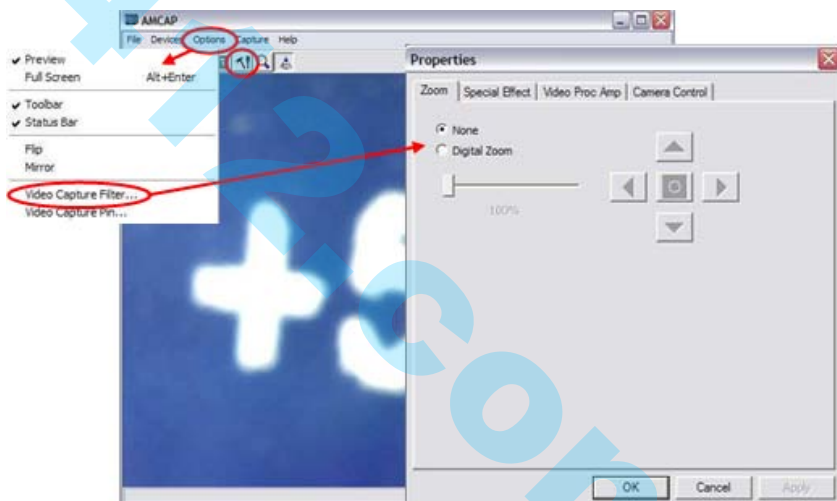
AMCAP
File Devices Options Capture Help

Preview
Full Screen Alt+Enter
Toolbar
Status Bar
Flip
Mirror
Video Capture Filter...
Video Capture Pin...

Properties
Zoom | Special Effect | Video Proc Amp | Camera Control
None
Digital Zoom
100%

OK Cancel Apply